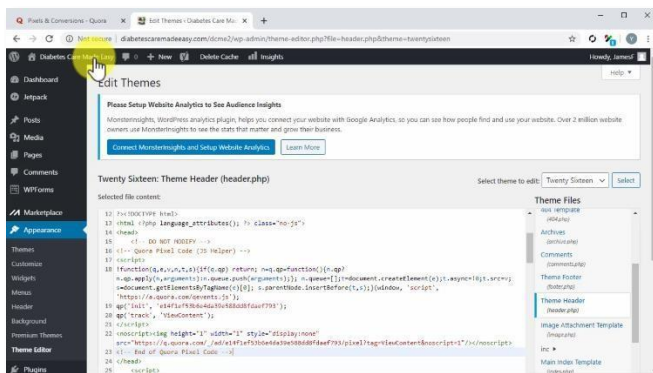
Pixels & Conversions - Quora ×
Edit Themes ‹ Diabetes Care Ma ×
+
Not secure | diabetescaremadeeasy.com/dcme2/wp-admin/theme-editor.php?file=header.php&theme=twentysixteen
Diabetes Care Made Easy
0
+ New
Delete Cache
Insights
Howdy, JamesF
Help ▾
Dashboard
Jetpack
Posts
Media
Pages
Comments
WPForms
Marketplace
Appearance
Themes
Customize
Widgets
Menus
Header
Background
Premium Themes
Theme Editor
Plugins
Edit Themes
Please Setup Website Analytics to See Audience Insights
MonsterInsights, WordPress analytics plugin, helps you connect your website with Google Analytics, so you can see how people find and use your website. Over 2 million website owners use MonsterInsights to see the stats that matter and grow their business.
Connect MonsterInsights and Setup Website Analytics
Learn More
Twenty Sixteen: Theme Header (header.php)
Select theme to edit:
Twenty Sixteen
Select
Selected file content:
Theme Files
404 Template (404.php)
Archives (archive.php)
Comments (comments.php)
Theme Footer (footer.php)
Theme Header (header.php)
Image Attachment Template (image.php)
inc ▸
Main Index Template (index.php)
12 ?><!DOCTYPE html>
13 <html <?php language_attributes(); ?> class="no-js">
14 <head>
15 <!-- DO NOT MODIFY -->
16 <!-- Quora Pixel Code (JS Helper) -->
17 <script>
18 !function(q,e,v,n,t,s){if(q.qp) return; n=q.qp=function(){n.qp?n.qp.apply(n,arguments):n.queue.push(arguments);}; n.queue=[];t=document.createElement(e);t.async=!0;t.src=v; s=document.getElementsByTagName(e)[0]; s.parentNode.insertBefore(t,s);}(window, 'script', 'https://a.quora.com/qevents.js');
19 qp('init', 'e14f1ef53b6e4da39e508dd8fdaef793');
20 qp('track', 'ViewContent');
21 </script>
22 <noscript><img height="1" width="1" style="display:none" src="https://q.quora.com/_/ad/e14f1ef53b6e4da39e508dd8fdaef793/pixel?tag=ViewContent&noscript=1"/></noscript>
23 <!-- End of Quora Pixel Code -->
24 </head>
25 <script>